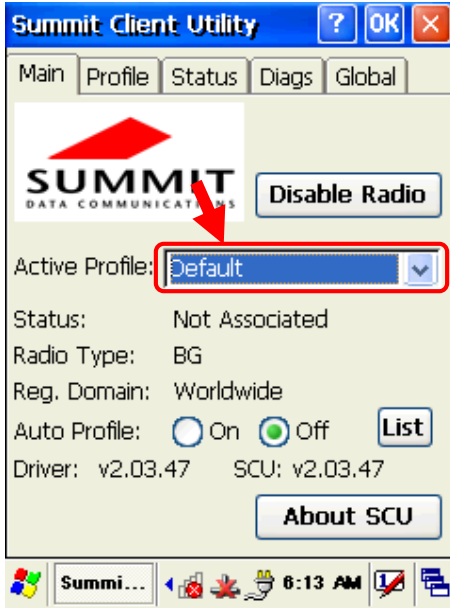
Summit Client Utility ? OK ×

Main Profile Status Diags Global

SUMMIT
DATA COMMUNICATIONS

Disable Radio

Active Profile: Default

Status: Not Associated

Radio Type: BG

Reg. Domain: Worldwide

Auto Profile: On Off List

Driver: v2.03.47 SCU: v2.03.47

About SCU

Summi... 6:13 AM